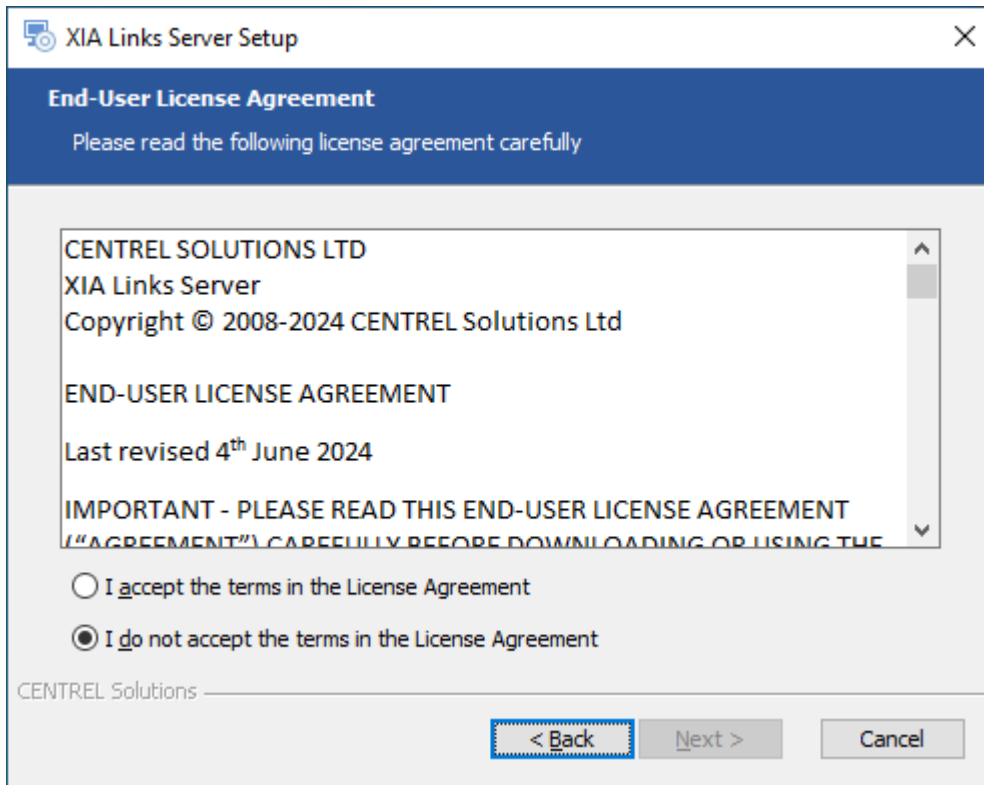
XIA Links Server Setup

End-User License Agreement

Please read the following license agreement carefully

CENTREL SOLUTIONS LTD
XIA Links Server
Copyright © 2008-2024 CENTREL Solutions Ltd

END-USER LICENSE AGREEMENT

Last revised 4$^{th}$ June 2024

IMPORTANT - PLEASE READ THIS END-USER LICENSE AGREEMENT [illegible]

I accept the terms in the License Agreement

I do not accept the terms in the License Agreement

CENTREL Solutions

< Back

Next >

Cancel